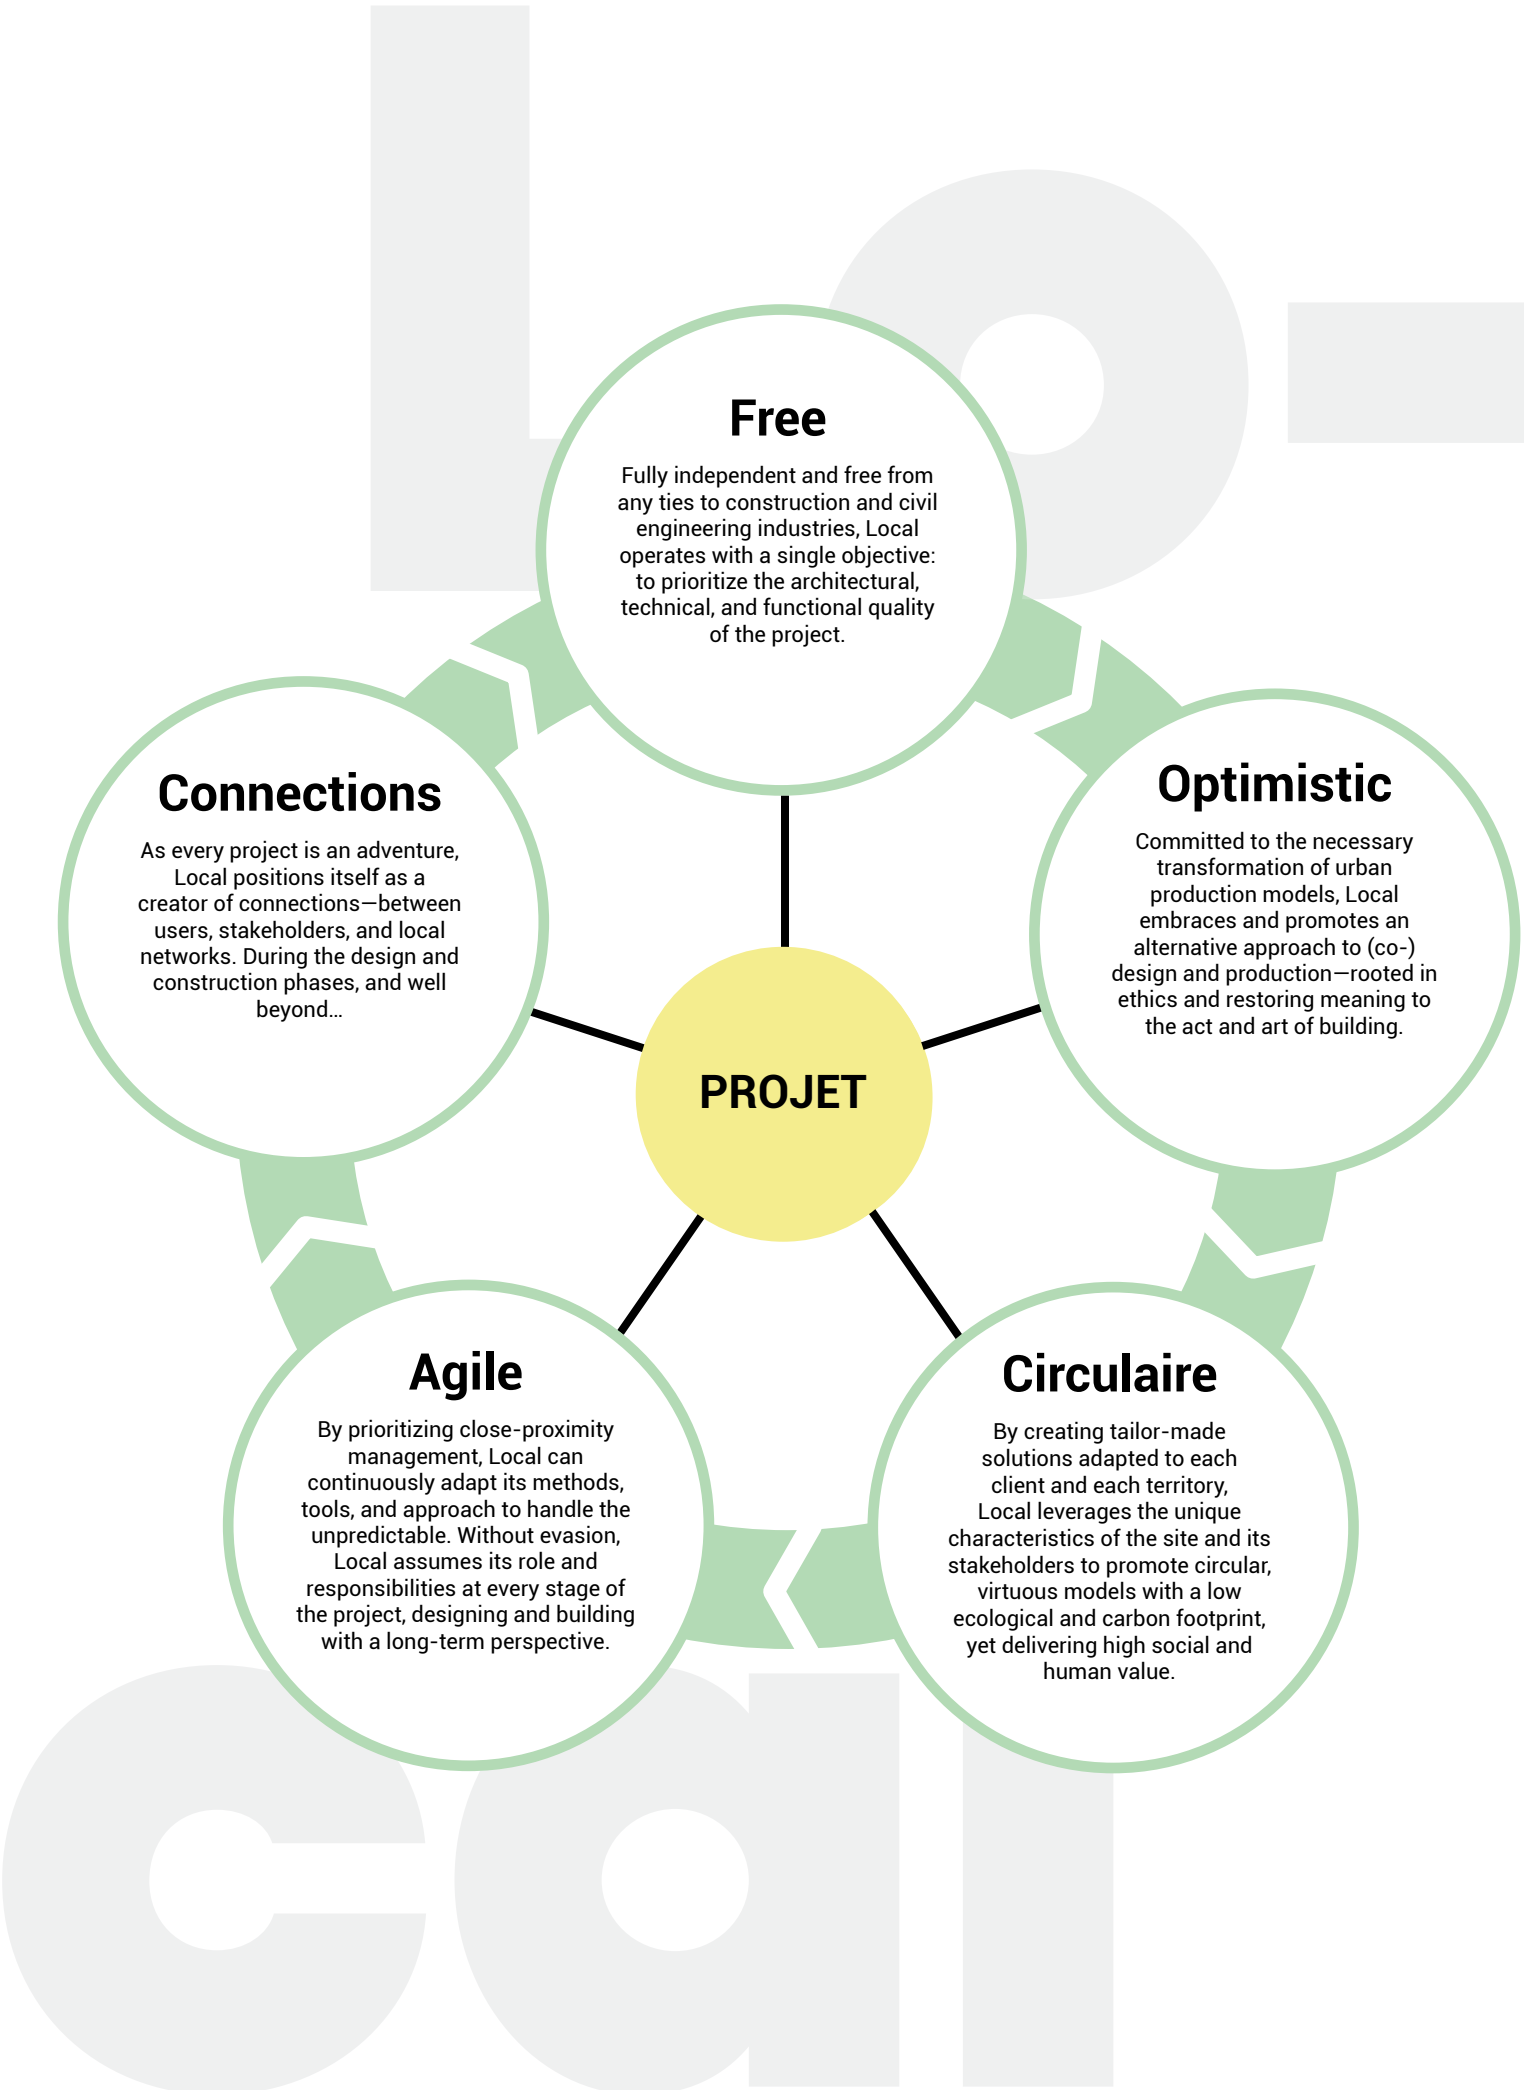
lo-
cal

Free

Fully independent and free from any ties to construction and civil engineering industries, Local operates with a single objective: to prioritize the architectural, technical, and functional quality of the project.

Connections

As every project is an adventure, Local positions itself as a creator of connections—between users, stakeholders, and local networks. During the design and construction phases, and well beyond…

Optimistic

Committed to the necessary transformation of urban production models, Local embraces and promotes an alternative approach to (co-) design and production—rooted in ethics and restoring meaning to the act and art of building.

PROJET

Agile

By prioritizing close-proximity management, Local can continuously adapt its methods, tools, and approach to handle the unpredictable. Without evasion, Local assumes its role and responsibilities at every stage of the project, designing and building with a long-term perspective.

Circulaire

By creating tailor-made solutions adapted to each client and each territory, Local leverages the unique characteristics of the site and its stakeholders to promote circular, virtuous models with a low ecological and carbon footprint, yet delivering high social and human value.